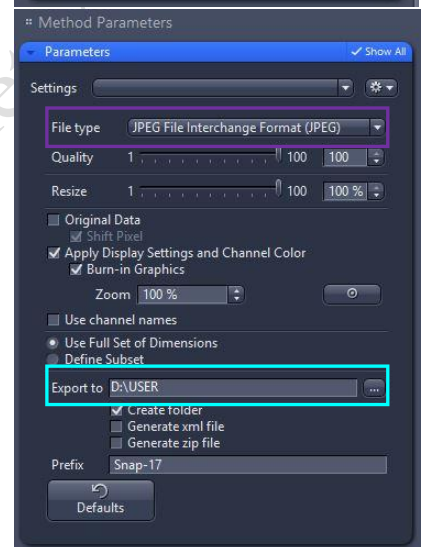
Method Parameters

Parameters

Show All

Settings

File type JPEG File Interchange Format (JPEG)

Quality 1 100 100

Resize 1 100 100 %

Original Data

Shift Pixel

Apply Display Settings and Channel Color

Burn-in Graphics

Zoom 100 %

Use channel names

Use Full Set of Dimensions

Define Subset

Export to D:\USER ...

Create folder

Generate xml file

Generate zip file

Prefix Snap-17

Defaults